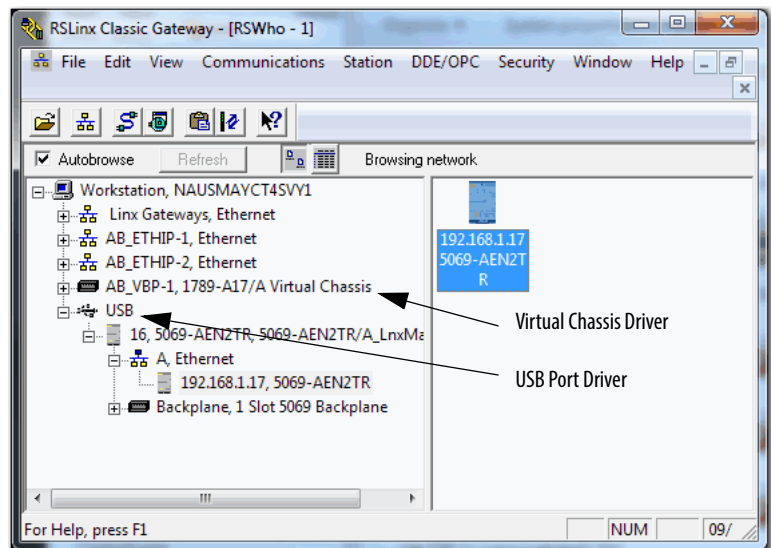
RSLinx Classic Gateway - [RSWho - 1]

File Edit View Communications Station DDE/OPC Security Window Help

Autobrowse Refresh Browsing network

Workstation, NAUSMAYCT4SVY1
Linx Gateways, Ethernet
AB_ETHIP-1, Ethernet
AB_ETHIP-2, Ethernet
AB_VBP-1, 1789-A17/A Virtual Chassis
USB
16, 5069-AEN2TR, 5069-AEN2TR/A_LnxMa
A, Ethernet
192.168.1.17, 5069-AEN2TR
Backplane, 1 Slot 5069 Backplane

192.168.1.17 5069-AEN2TR

Virtual Chassis Driver

USB Port Driver

For Help, press F1 NUM 09/